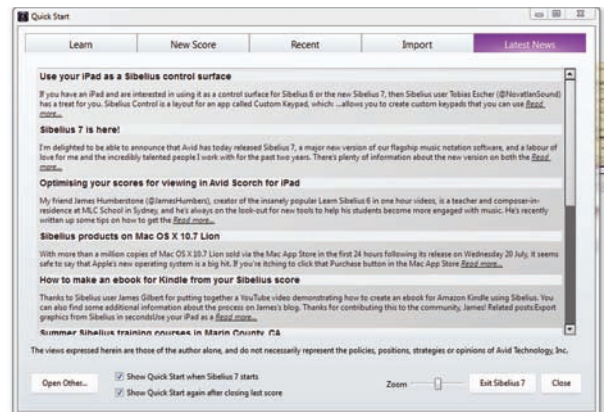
Quick Start

Learn | New Score | Recent | Import | Latest News

Use your iPad as a Sibelius control surface

If you have an iPad and are interested in using it as a control surface for Sibelius 6 or the new Sibelius 7, then Sibelius user Tobias Escher (@NovatlanSound) has a treat for you. Sibelius Control is a layout for an app called Custom Keypad, which: ...allows you to create custom keypads that you can use Read more...

Sibelius 7 is here!

I'm delighted to be able to announce that Avid has today released Sibelius 7, a major new version of our flagship music notation software, and a labour of love for me and the incredibly talented people I work with for the past two years. There's plenty of information about the new version on both the Read more...

Optimising your scores for viewing in Avid Scorch for iPad

My friend James Humberstone (@JamesHumberstone), creator of the insanely popular Learn Sibelius 6 in one hour videos, is a teacher and composer-in-residence at MLC School in Sydney, and he's always on the look-out for new tools to help his students become more engaged with music. He's recently written up some tips on how to get the Read more...

Sibelius products on Mac OS X 10.7 Lion

With more than a million copies of Mac OS X 10.7 Lion sold via the Mac App Store in the first 24 hours following its release on Wednesday 20 July, it seems safe to say that Apple's new operating system is a big hit. If you're itching to click that Purchase button in the Mac App Store Read more...

How to make an ebook for Kindle from your Sibelius score

Thanks to Sibelius user James Gilbert for putting together a YouTube video demonstrating how to create an ebook for Amazon Kindle using Sibelius. You can also find some additional information about the process on James's blog. Thanks for contributing this to the community, James! Related postsExport graphics from Sibelius in secondsUse your iPad as a Read more...

Summer Sibelius training courses in Marin County, CA

The views expressed herein are those of the author alone, and do not necessarily represent the policies, positions, strategies or opinions of Avid Technology, Inc.

Open Other...
Show Quick Start when Sibelius 7 starts
Show Quick Start again after closing last score
Zoom
Exit Sibelius 7
Close